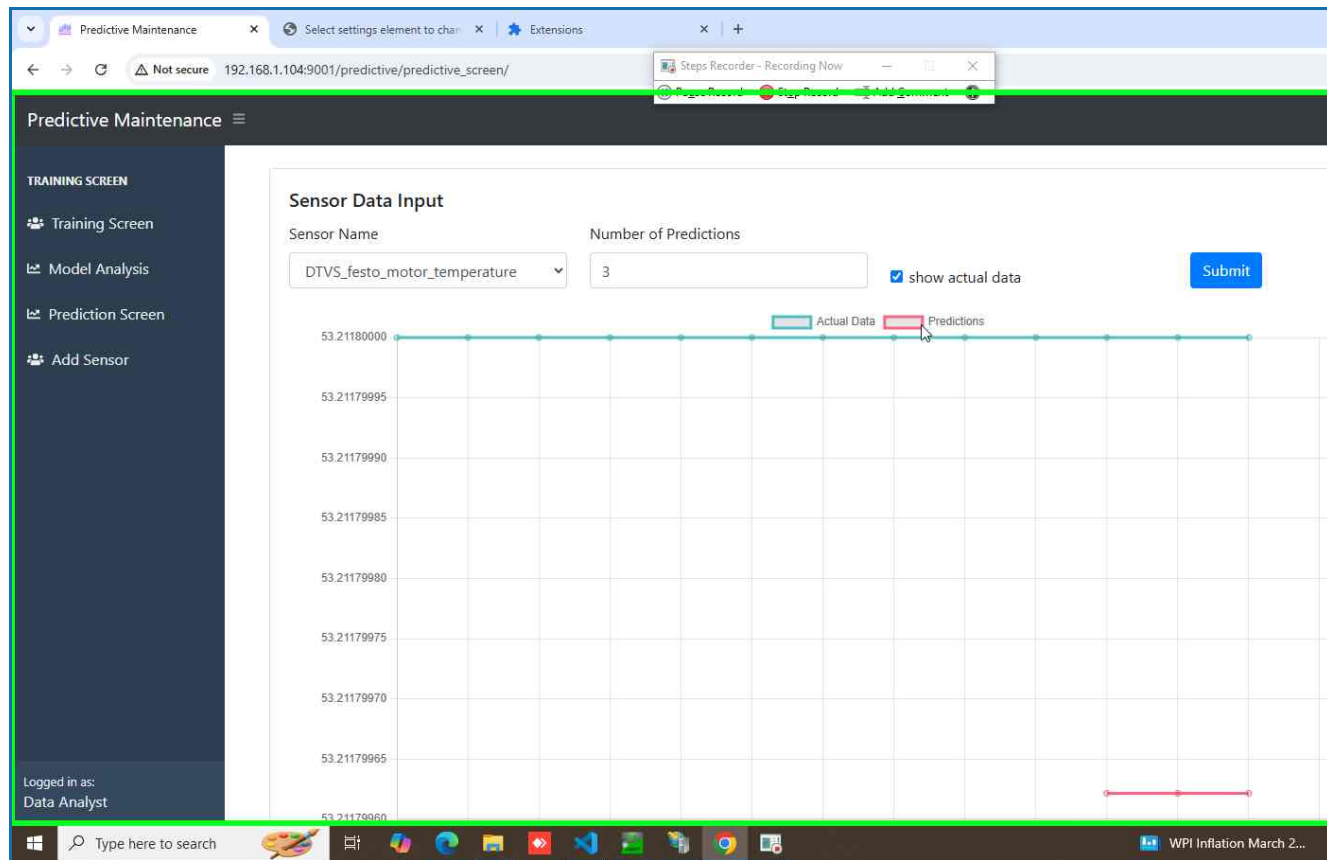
Predictive Maintenance ×
Select settings element to chan ×
Extensions ×
+

Not secure 192.168.1.104:9001/predictive/predictive_screen/

Steps Recorder - Recording Now
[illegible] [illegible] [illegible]

Predictive Maintenance ≡

TRAINING SCREEN
Training Screen
Model Analysis
Prediction Screen
Add Sensor

Logged in as:
Data Analyst

Sensor Data Input
Sensor Name
DTVS_festo_motor_temperature
Number of Predictions
3
show actual data
Submit

Actual Data Predictions

53.21180000
53.21179995
53.21179990
53.21179985
53.21179980
53.21179975
53.21179970
53.21179965
53.21179960

Type here to search
WPI Inflation March 2...